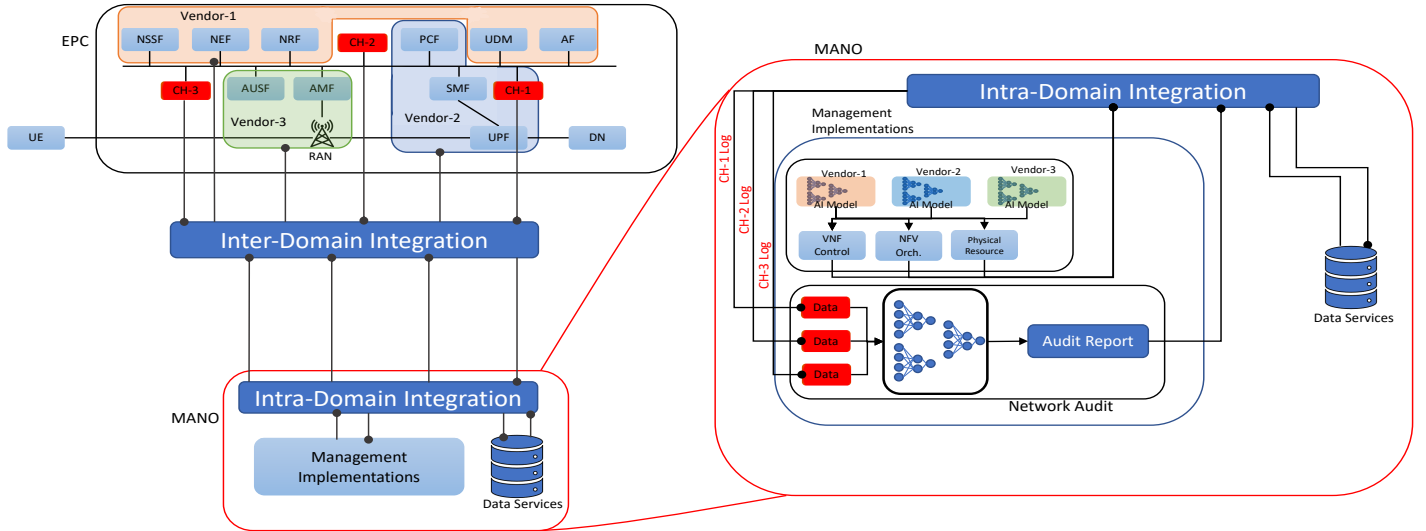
Vendor-1

EPC

NSSF

NEF

NRF

CH-2

PCF

UDM

AF

CH-3

AUSF

AMF

SMF

CH-1

Vendor-3

Vendor-2

UE

RAN

UPF

DN

Inter-Domain Integration

MANO

Intra-Domain Integration

Management Implementations

Data Services

MANO

Intra-Domain Integration

Management Implementations

CH-1 Log

CH-2 Log

CH-3 Log

Vendor-1

Vendor-2

Vendor-3

AI Model

AI Model

AI Model

VNF Control

NFV Orch.

Physical Resource

Data

Data

Data

Audit Report

Network Audit

Data Services